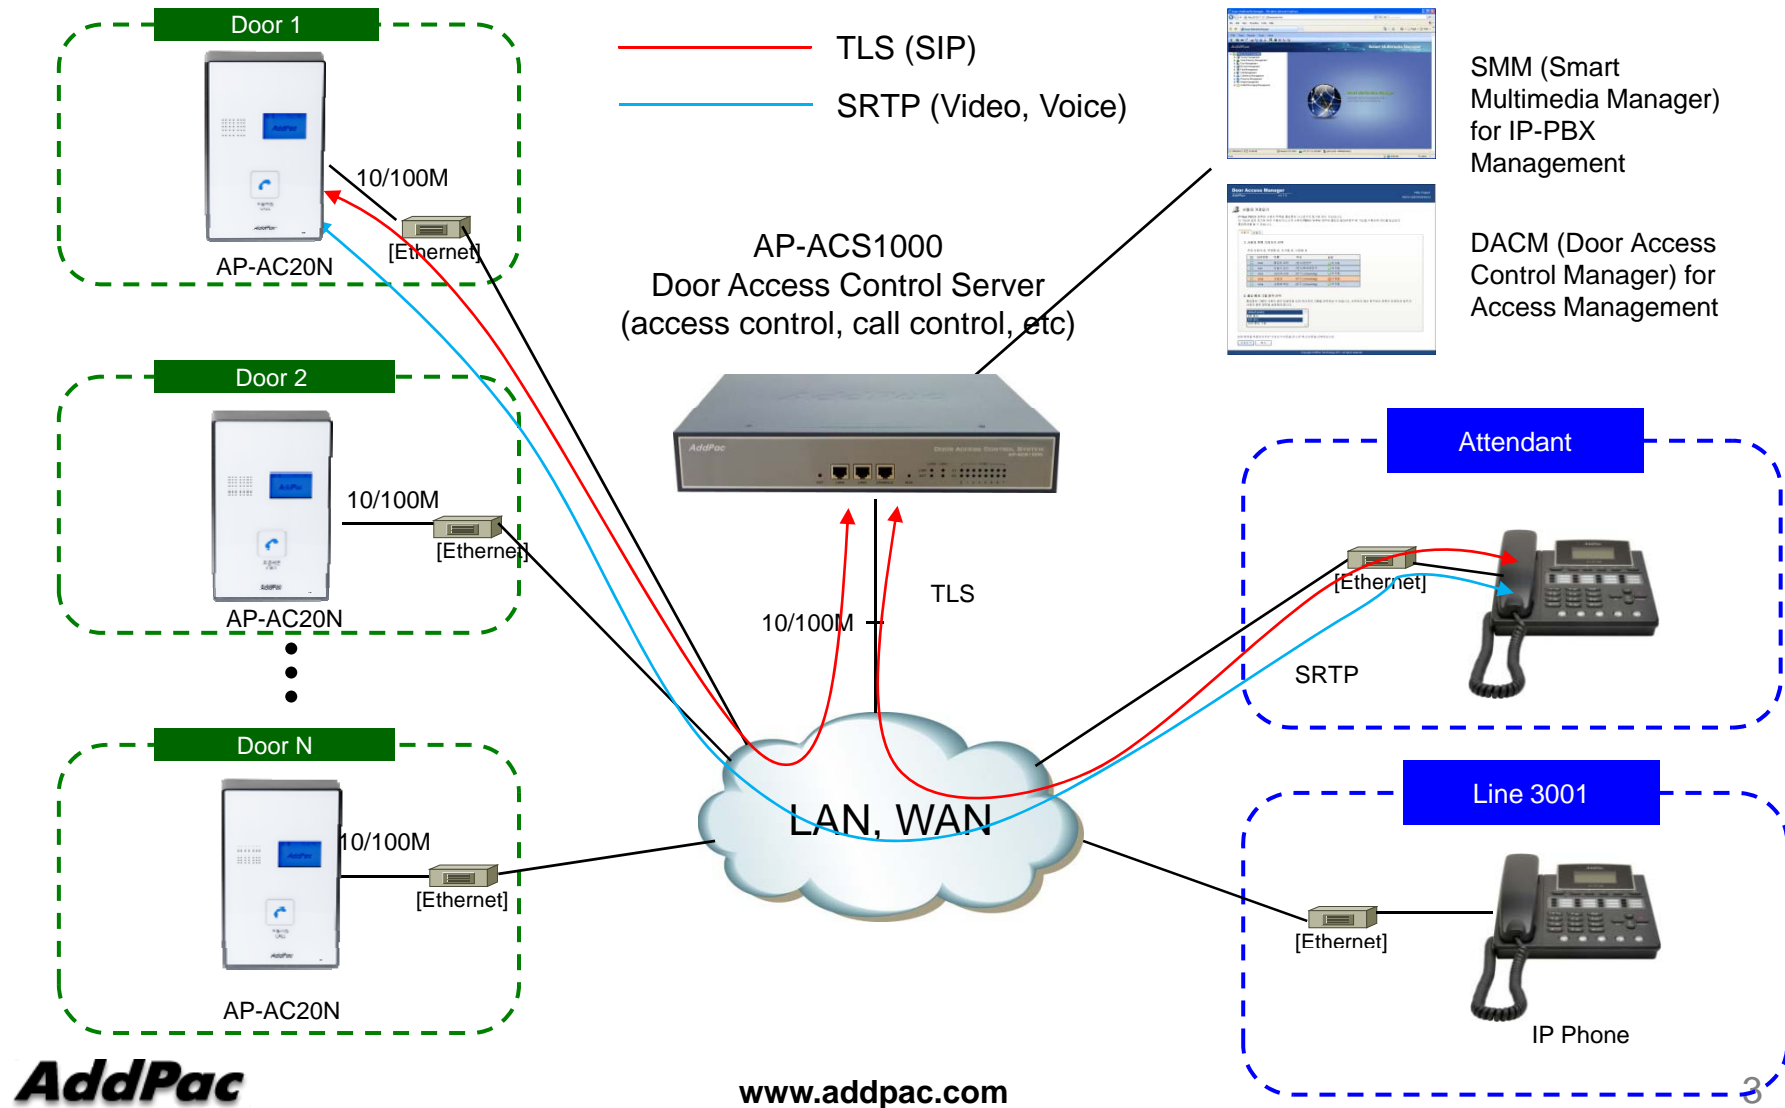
Door 1

10/100M

[Ethernet]

AP-AC20N

TLS (SIP)

SRTP (Video, Voice)

SMM (Smart Multimedia Manager) for IP-PBX Management

DACM (Door Access Control Manager) for Access Management

AP-ACS1000
Door Access Control Server
(access control, call control, etc)

Door 2

10/100M

[Ethernet]

AP-AC20N

Attendant

[Ethernet]

SRTP

TLS

10/100M

Door N

10/100M

[Ethernet]

AP-AC20N

LAN, WAN

Line 3001

[Ethernet]

IP Phone

AddPac

www.addpac.com

3